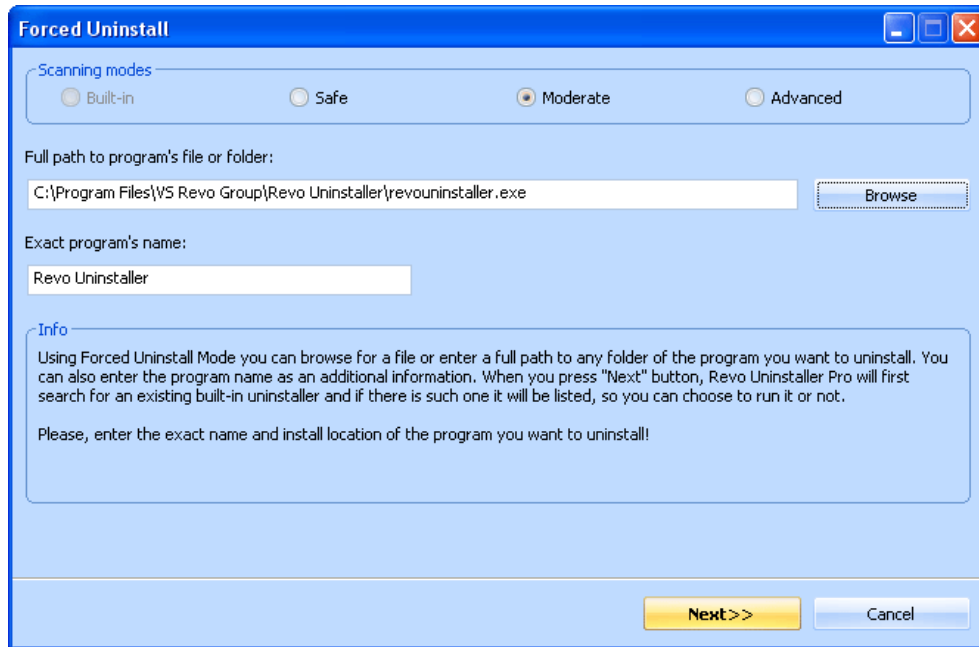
Forced Uninstall

Scanning modes

Built-in

Safe

Moderate

Advanced

Full path to program's file or folder:

C:\Program Files\VS Revo Group\Revo Uninstaller\revouninstaller.exe

Browse

Exact program's name:

Revo Uninstaller

Info

Using Forced Uninstall Mode you can browse for a file or enter a full path to any folder of the program you want to uninstall. You can also enter the program name as an additional information. When you press "Next" button, Revo Uninstaller Pro will first search for an existing built-in uninstaller and if there is such one it will be listed, so you can choose to run it or not.

Please, enter the exact name and install location of the program you want to uninstall!

Next>>

Cancel